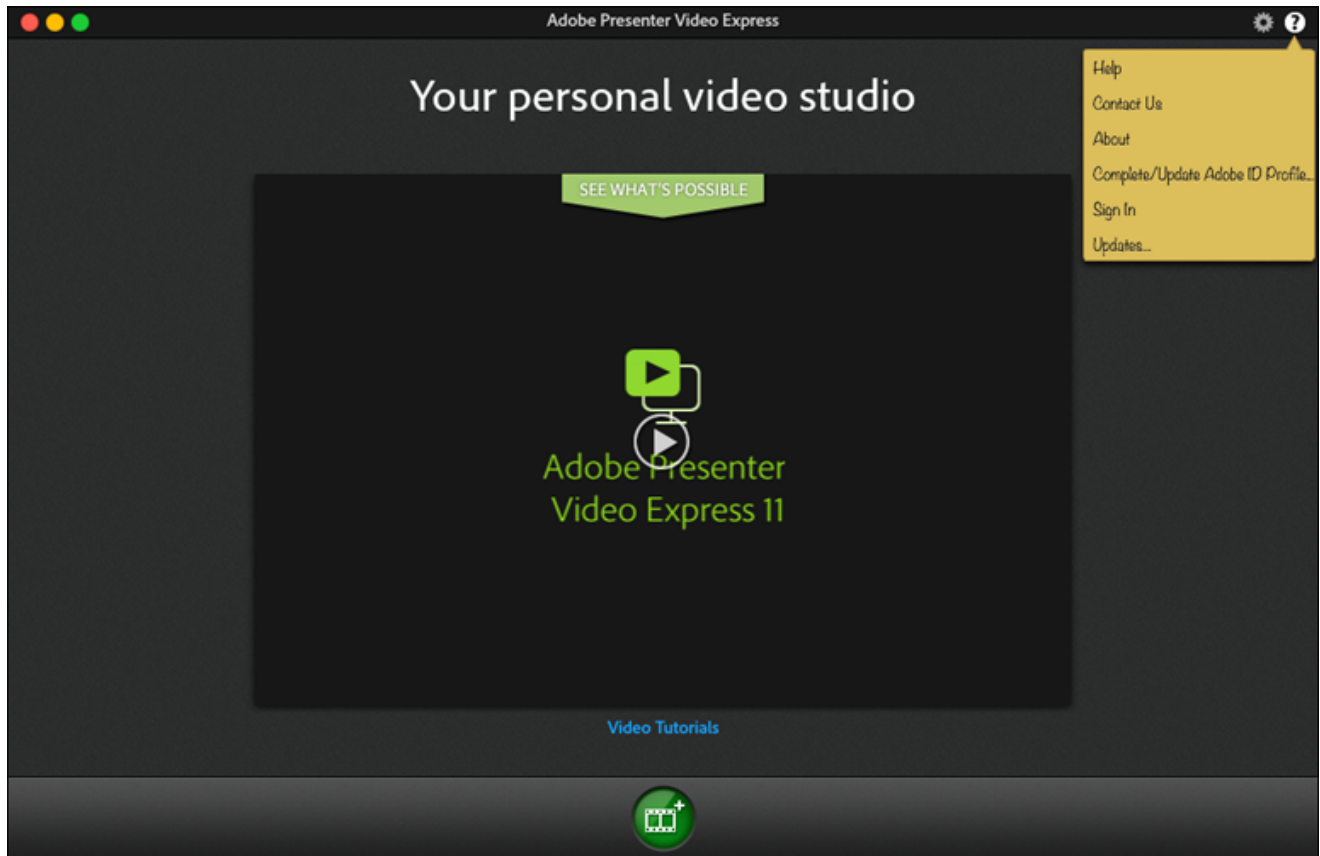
Adobe Presenter Video Express

Help
Contact Us
About
Complete/Update Adobe ID Profile...
Sign In
Updates...

Your personal video studio

SEE WHAT'S POSSIBLE

Adobe Presenter Video Express 11

Video Tutorials